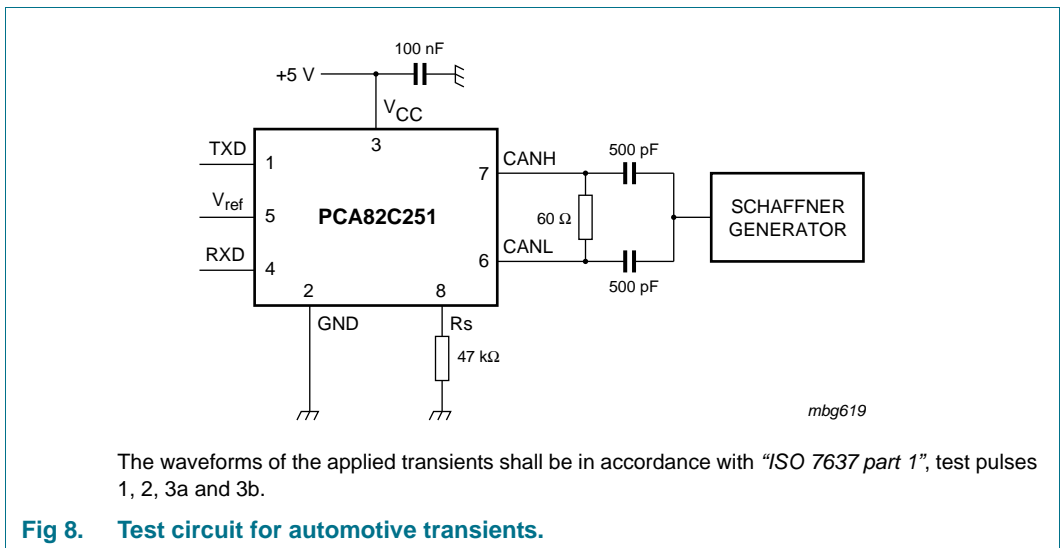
100 nF

+5 V

$V_{CC}$

3

TXD

1

$V_{ref}$

5

RXD

4

PCA82C251

7

CANH

6

CANL

2

GND

8

Rs

500 pF

60 Ω

500 pF

SCHAFFNER GENERATOR

47 kΩ

mbg619

The waveforms of the applied transients shall be in accordance with *"ISO 7637 part 1"*, test pulses 1, 2, 3a and 3b.

**Fig 8. Test circuit for automotive transients.**